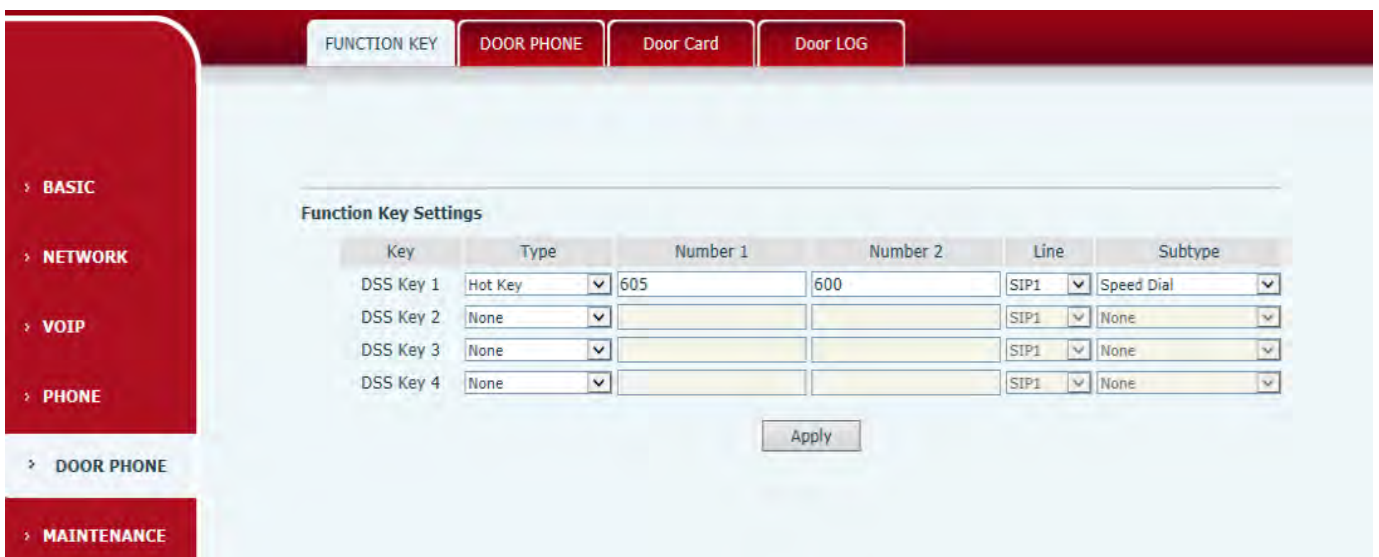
FUNCTION KEY | DOOR PHONE | Door Card | Door LOG

› BASIC
› NETWORK
› VOIP
› PHONE
› DOOR PHONE
› MAINTENANCE

Function Key Settings

| Key | Type | Number 1 | Number 2 | Line | Subtype |
|---|---|---|---|---|---|
| DSS Key 1 | Hot Key | 605 | 600 | SIP1 | Speed Dial |
| DSS Key 2 | None | | | SIP1 | None |
| DSS Key 3 | None | | | SIP1 | None |
| DSS Key 4 | None | | | SIP1 | None |

Apply